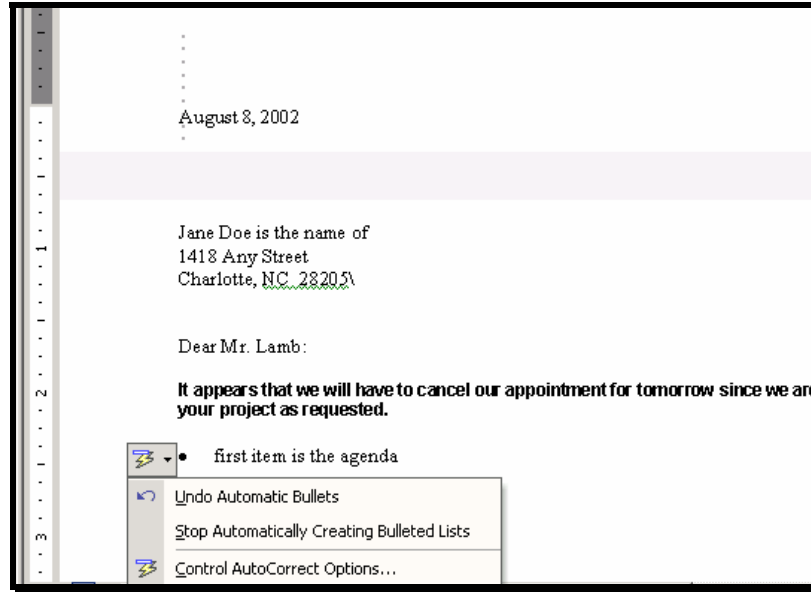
August 8, 2002

Jane Doe is the name of
1418 Any Street
Charlotte, NC 28205\

Dear Mr. Lamb:

**It appears that we will have to cancel our appointment for tomorrow since we ar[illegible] your project as requested.**

- first item is the agenda

Undo Automatic Bullets
Stop Automatically Creating Bulleted Lists
Control AutoCorrect Options...